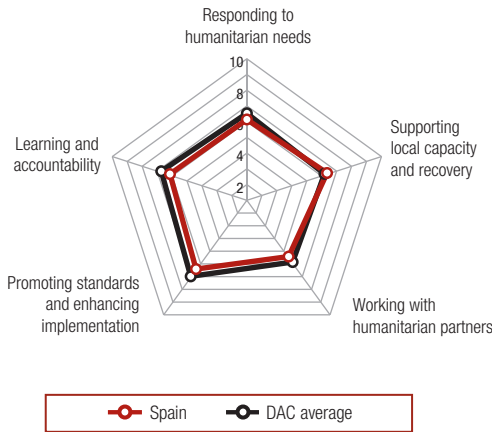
Responding to humanitarian needs

10
8
6
4
2

Supporting local capacity and recovery

Working with humanitarian partners

Promoting standards and enhancing implementation

Learning and accountability

Spain
DAC average